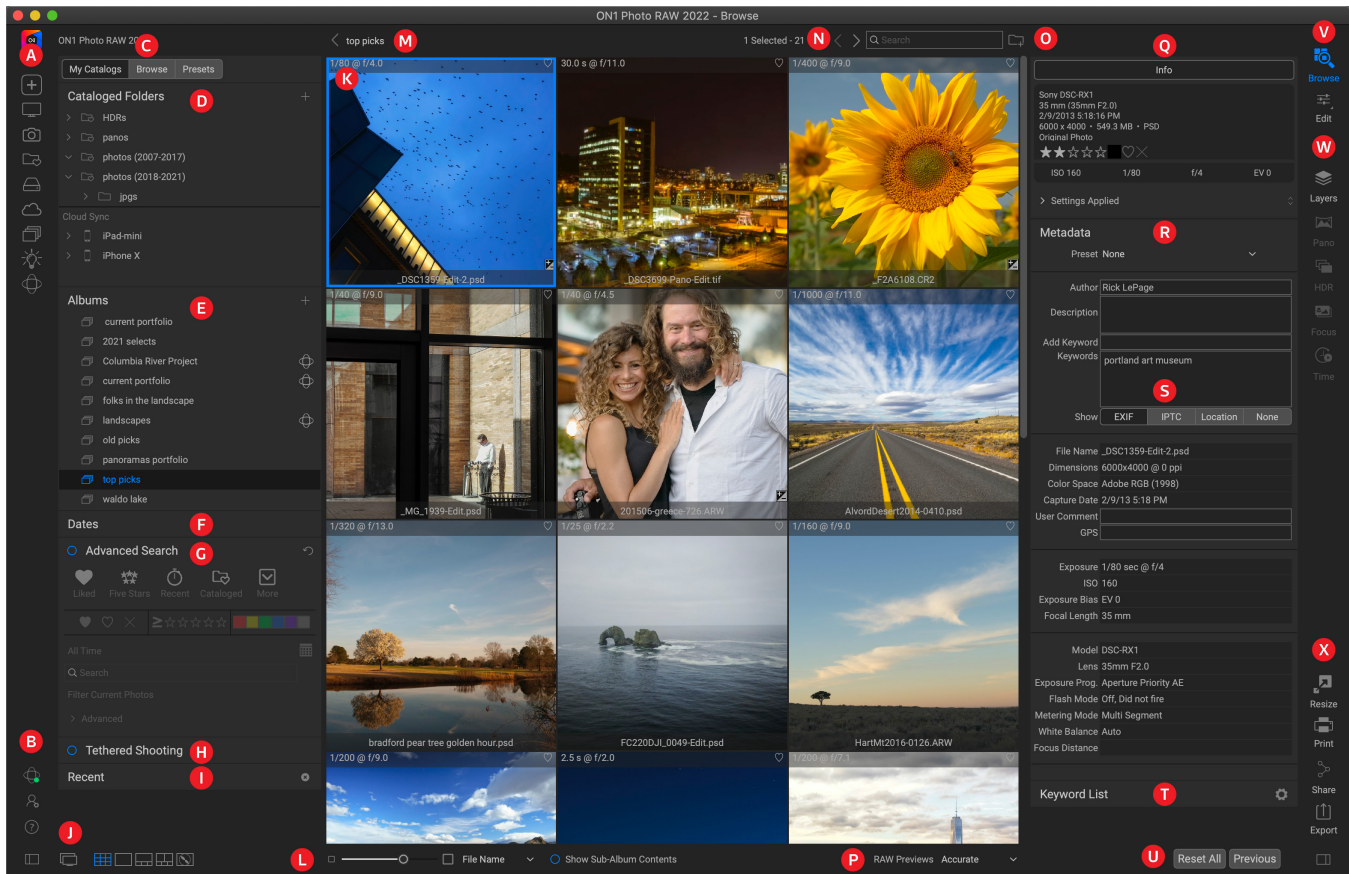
ON1 Photo RAW 2022 - Browse

A
ON1 Photo RAW 20 C
My Catalogs | Browse | Presets
Cataloged Folders D
HDRs
panos
photos (2007-2017)
photos (2018-2021)
jpgs
Cloud Sync
iPad-mini
iPhone X
Albums E
current portfolio
2021 selects
Columbia River Project
current portfolio
folks in the landscape
landscapes
old picks
panoramas portfolio
top picks
waldo lake
Dates F
Advanced Search G
Liked Five Stars Recent Cataloged More
All Time
Search
Filter Current Photos
Advanced
B
Tethered Shooting H
Recent I
J

top picks M
1 Selected - 21 N
Search
O
1/80 @ f/4.0 K
_DSC1359-Edit-2.psd
30.0 s @ f/11.0
_DSC3699-Pano-Edit.tif
1/400 @ f/9.0
_F2A6108.CR2
1/40 @ f/9.0
_MG_1939-Edit.psd
1/40 @ f/4.5
201506-greece-726.ARW
1/1000 @ f/11.0
AlvordDesert2014-0410.psd
1/320 @ f/13.0
bradford pear tree golden hour.psd
1/25 @ f/2.2
FC220DJI_0049-Edit.psd
1/160 @ f/9.0
HartMt2016-0126.ARW
1/200 @ f/9.0
2.5 s @ f/2.0
1/200 @ f/7.1
L
File Name
Show Sub-Album Contents
P
RAW Previews Accurate

Q
Info
Sony DSC-RX1
35 mm (35mm F2.0)
2/9/2013 5:18:16 PM
6000 x 4000 • 549.3 MB • PSD
Original Photo
ISO 160 1/80 f/4 EV 0
Settings Applied
Metadata R
Preset None
Author Rick LePage
Description
Add Keyword
Keywords portland art museum
S
Show EXIF IPTC Location None
File Name _DSC1359-Edit-2.psd
Dimensions 6000x4000 @ 0 ppi
Color Space Adobe RGB (1998)
Capture Date 2/9/13 5:18 PM
User Comment
GPS
Exposure 1/80 sec @ f/4
ISO 160
Exposure Bias EV 0
Focal Length 35 mm
Model DSC-RX1
Lens 35mm F2.0
Exposure Prog. Aperture Priority AE
Flash Mode Off, Did not fire
Metering Mode Multi Segment
White Balance Auto
Focus Distance
Keyword List T
U
Reset All Previous

V
Browse
Edit
W
Layers
Pano
HDR
Focus
Time
X
Resize
Print
Share
Export